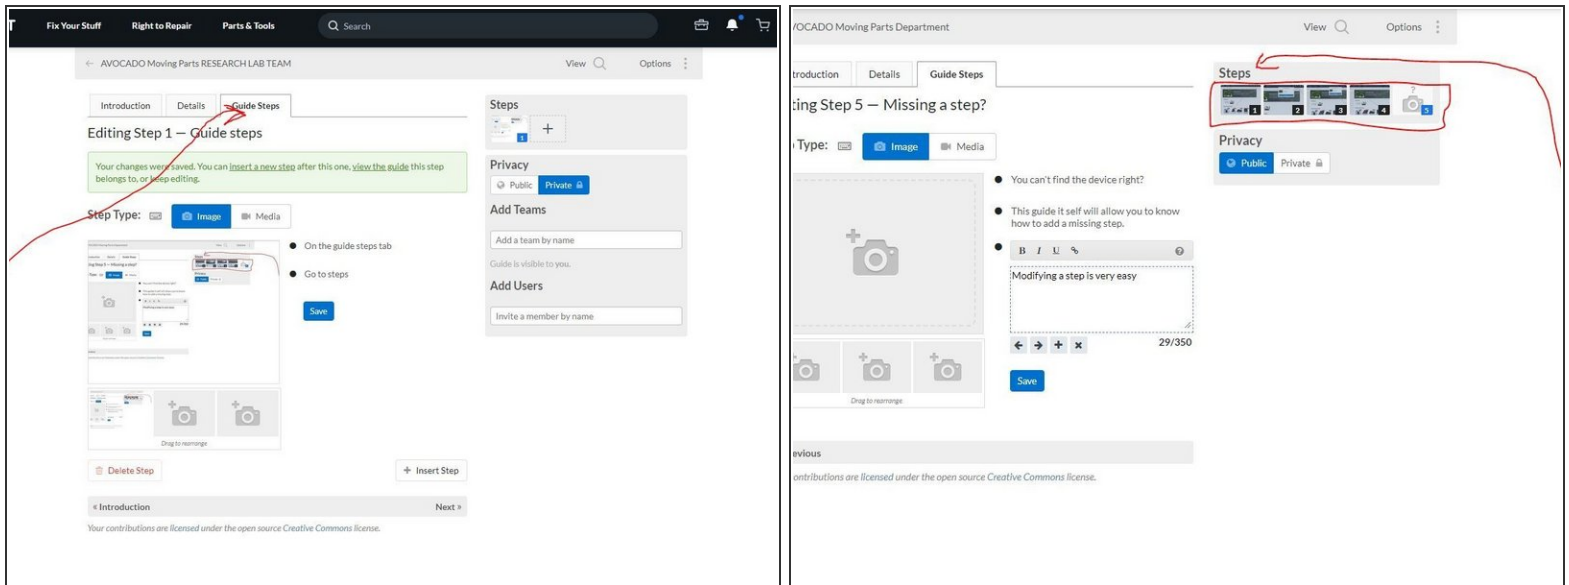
Fix Your Stuff Right to Repair Parts & Tools Search

← AVOCADO Moving Parts RESEARCH LAB TEAM View Options

Introduction Details Guide Steps

Editing Step 1 — Guide steps

Your changes were saved. You can insert a new step after this one, view the guide this step belongs to, or keep editing.

Step Type: Image Media

On the guide steps tab

Go to steps

Save

Drag to rearrange

Delete Step

Insert Step

« Introduction

Next »

Your contributions are licensed under the open source Creative Commons license.

Steps

1

Privacy

Public Private

Add Teams

Add a team by name

Guide is visible to you.

Add Users

Invite a member by name

/OCADO Moving Parts Department View Options

troduction Details Guide Steps

ting Step 5 — Missing a step?

Type: Image Media

You can't find the device right?

This guide it self will allow you to know how to add a missing step.

B I U

Modifying a step is very easy

29/350

Save

Drag to rearrange

evious

ontributions are licensed under the open source Creative Commons license.

Steps

1 2 3 4 5

Privacy

Public Private